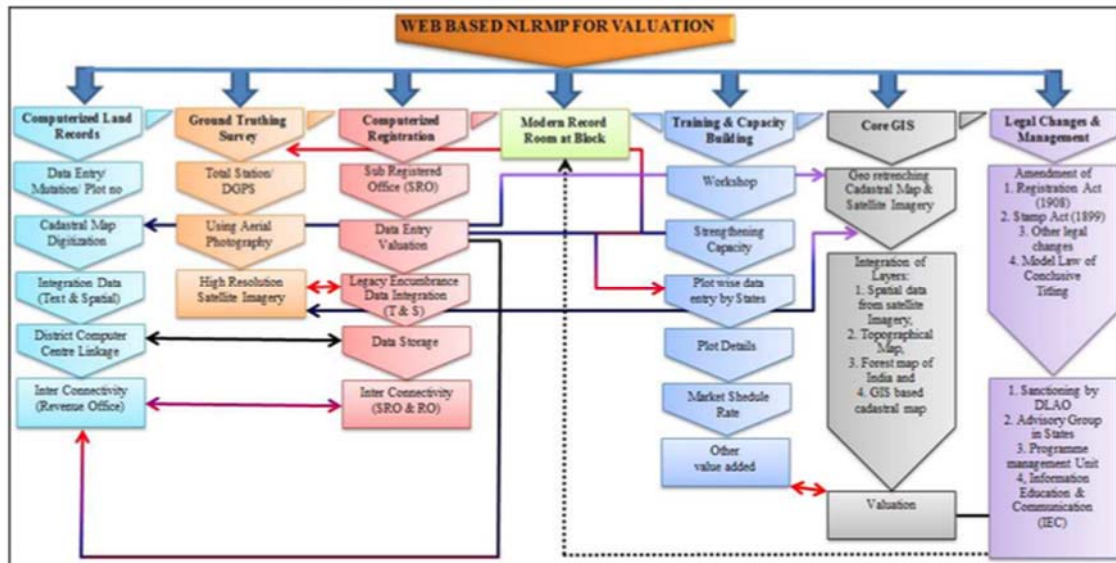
WEB BASED NLRMP FOR VALUATION

Computerized Land Records

Data Entry/ Mutation/ Plot no

Cadastral Map Digitization

Integration Data (Text & Spatial)

District Computer Centre Linkage

Inter Connectivity (Revenue Office)

Ground Truthing Survey

Total Station/ DGPS

Using Aerial Photography

High Resolution Satellite Imagery

Computerized Registration

Sub Registered Office (SRO)

Data Entry Valuation

Legacy Encumbrance Data Integration (T & S)

Data Storage

Inter Connectivity (SRO & RO)

Modern Record Room at Block

Training & Capacity Building

Workshop

Strengthening Capacity

Plot wise data entry by States

Plot Details

Market Shedule Rate

Other value added

Core GIS

Geo retrenching Cadastral Map & Satellite Imagery

Integration of Layers:
1. Spatial data from satellite Imagery,
2. Topographical Map,
3. Forest map of India and
4. GIS based cadastral map

Valuation

Legal Changes & Management

Amendment of
1. Registration Act (1908)
2. Stamp Act (1899)
3. Other legal changes
4. Model Law of Conclusive Titling

1. Sanctioning by DLAO
2. Advisory Group in States
3. Programme management Unit
4. Information Education & Communication (IEC)